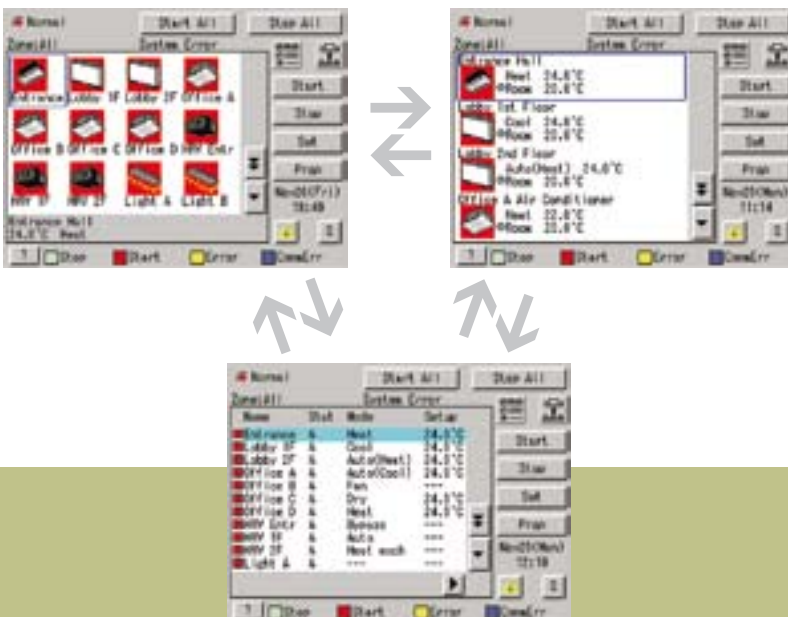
Normal
Start All
Stop All
Zone(All)
System Error
Entrance
Lobby 1F
Lobby 2F
Office A
Office B
Office C
Office D
HRV Entr
HRV 1F
HRV 2F
Light A
Light B
Start
Stop
Set
Prgm
No-21(Fri) 18:48
Entrance Hall
24.0°C Heat
?
Stop
Start
Error
CommErr

Normal
Start All
Stop All
Zone(All)
System Error
Entrance Hall
Heat 24.0°C
Room 23.0°C
Lobby 1st Floor
Cool 24.0°C
Room 23.0°C
Lobby 2nd Floor
Auto(Heat) 24.0°C
Room 23.0°C
Office A Air Conditioner
Heat 22.0°C
Room 23.0°C
Start
Stop
Set
Prgm
No-21(Mon) 11:14
?
Stop
Start
Error
CommErr

Normal
Start All
Stop All
Zone(All)
System Error
| Name | Stat | Mode | Setup |
|---|---|---|---|
| Entrance | A | Heat | 24.0°C |
| Lobby 1F | A | Cool | 24.0°C |
| Lobby 2F | A | Auto(Heat) | 24.0°C |
| Office A | A | Auto(Cool) | 24.0°C |
| Office B | A | Fan | ---- |
| Office C | A | Dry | 24.0°C |
| Office D | A | Heat | 24.0°C |
| HRV Entr | A | Bypass | ---- |
| HRV 1F | A | Auto | ---- |
| HRV 2F | A | Heat exch | ---- |
| Light A | A | ---- | ---- |
Start
Stop
Set
Prgm
No-21(Mon) 11:18
?
Stop
Start
Error
CommErr